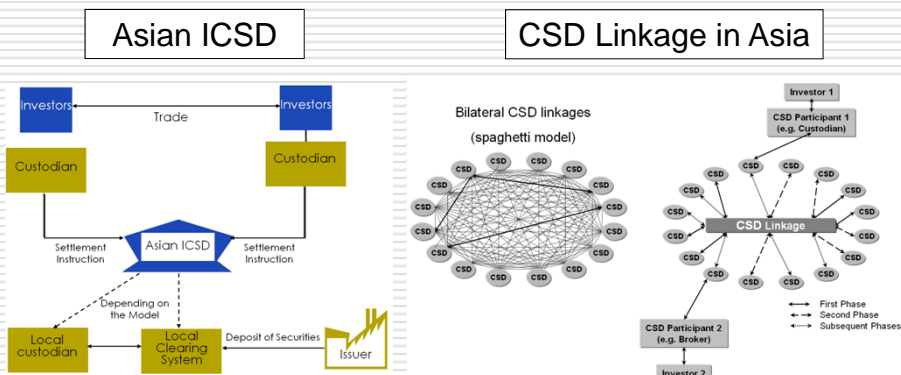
Asian ICSD

CSD Linkage in Asia

Investors

Trade

Investors

Custodian

Custodian

Settlement Instruction

Asian ICSD

Settlement Instruction

Depending on the Model

Local custodian

Local Clearing System

Deposit of Securities

Issuer

Bilateral CSD linkages

(spaghetti model)

CSD CSD CSD CSD CSD CSD CSD CSD CSD CSD CSD CSD CSD CSD CSD CSD CSD CSD CSD CSD

Investor 1

CSD Participant 1 (e.g. Custodian)

CSD CSD CSD CSD CSD CSD CSD CSD CSD CSD CSD CSD CSD CSD CSD CSD CSD CSD

CSD Linkage

First Phase

Second Phase

Subsequent Phases

CSD Participant 2 (e.g. Broker)

Investor 2